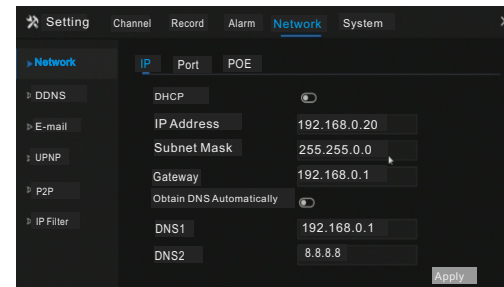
Setting Channel Record Alarm Network System

Network
DDNS
E-mail
UPNP
P2P
IP Filter

IP Port POE

DHCP
IP Address 192.168.0.20
Subnet Mask 255.255.0.0
Gateway 192.168.0.1
Obtain DNS Automatically
DNS1 192.168.0.1
DNS2 8.8.8.8

Apply